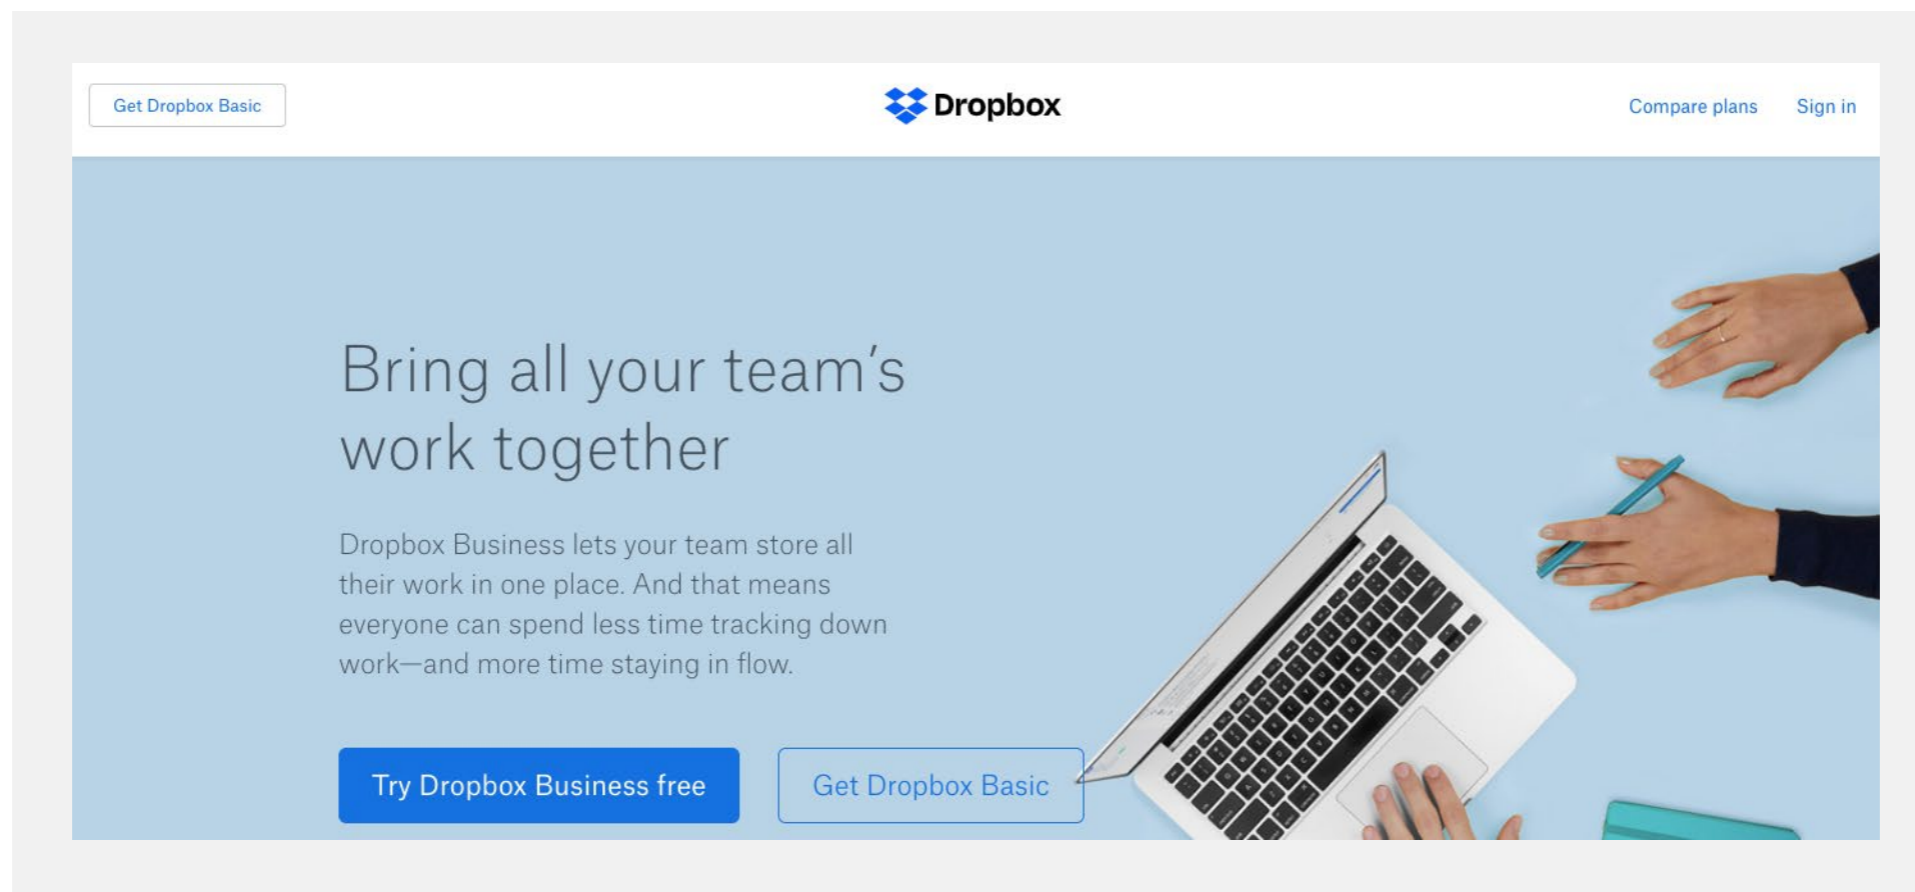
Get Dropbox Basic

Dropbox

Compare plans Sign in

Bring all your team's work together

Dropbox Business lets your team store all their work in one place. And that means everyone can spend less time tracking down work—and more time staying in flow.

Try Dropbox Business free

Get Dropbox Basic